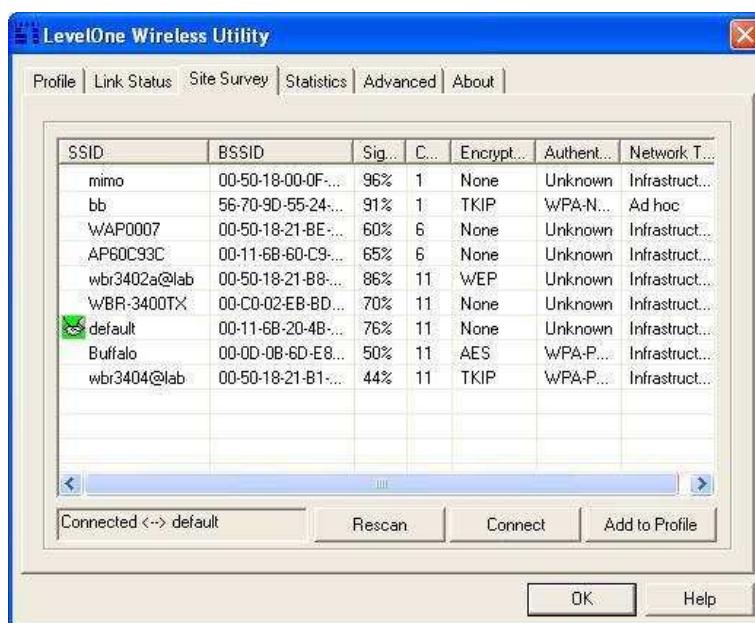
LevelOne Wireless Utility

Profile | Link Status | Site Survey | Statistics | Advanced | About

| SSID | BSSID | Sig... | C... | Encrypt... | Authent... | Network T... |
|---|---|---|---|---|---|---|
| mimo | 00-50-18-00-0F-... | 96% | 1 | None | Unknown | Infrastruct... |
| bb | 56-70-9D-55-24-... | 91% | 1 | TKIP | WPA-N... | Ad hoc |
| WAP0007 | 00-50-18-21-BE-... | 60% | 6 | None | Unknown | Infrastruct... |
| AP60C93C | 00-11-6B-60-C9-... | 65% | 6 | None | Unknown | Infrastruct... |
| wbr3402a@lab | 00-50-18-21-B8-... | 86% | 11 | WEP | Unknown | Infrastruct... |
| WBR-3400TX | 00-C0-02-EB-BD... | 70% | 11 | None | Unknown | Infrastruct... |
| default | 00-11-6B-20-4B-... | 76% | 11 | None | Unknown | Infrastruct... |
| Buffalo | 00-0D-0B-6D-E8... | 50% | 11 | AES | WPA-P... | Infrastruct... |
| wbr3404@lab | 00-50-18-21-B1-... | 44% | 11 | TKIP | WPA-P... | Infrastruct... |

Connected <--> default

Rescan

Connect

Add to Profile

OK

Help